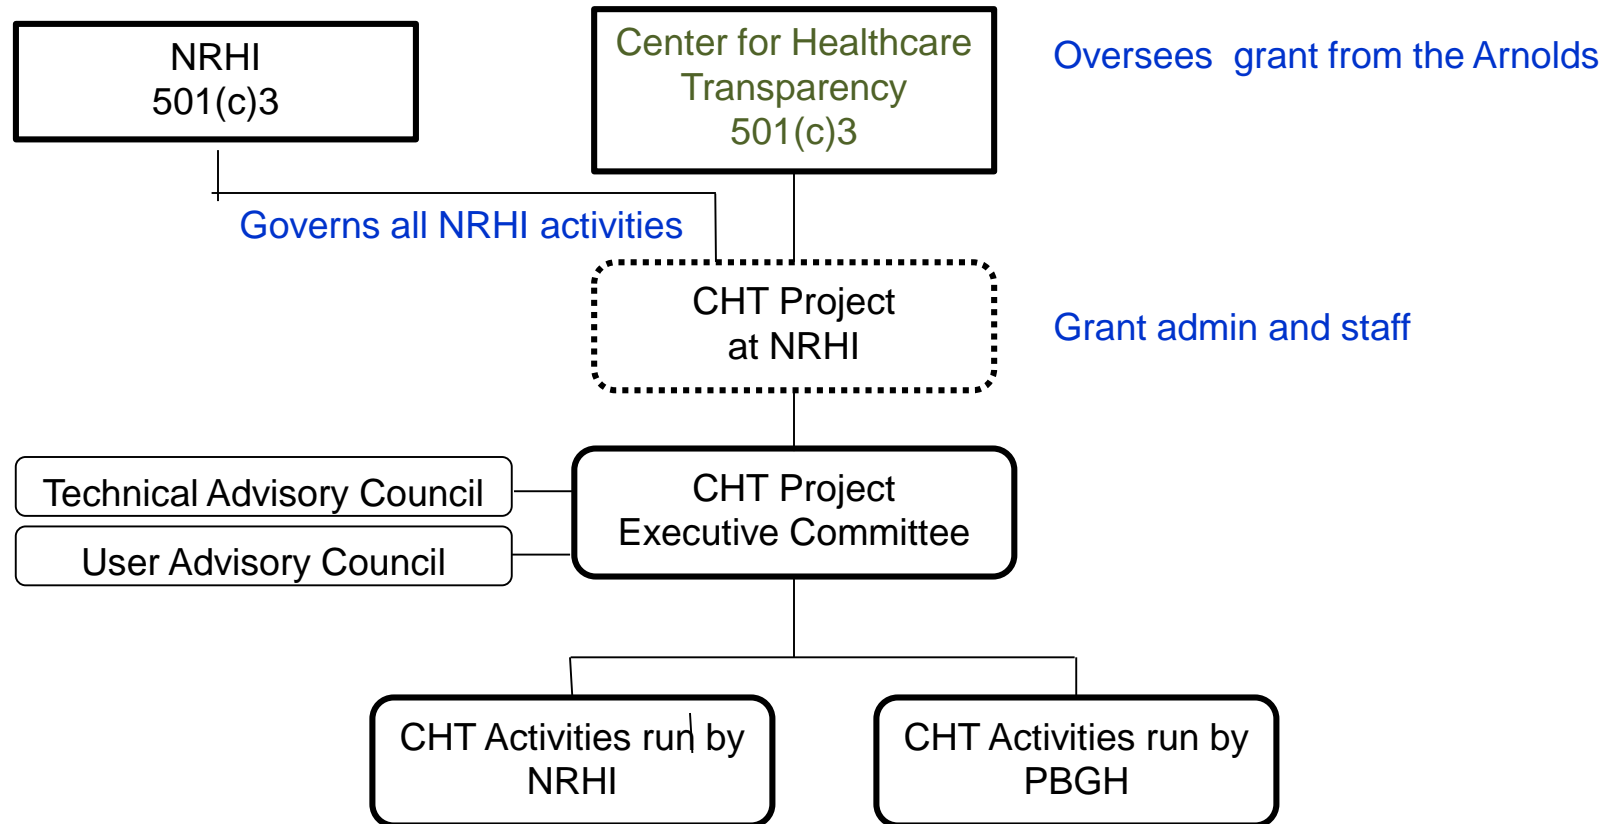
NRHI
501(c)3

Center for Healthcare Transparency
501(c)3

Oversees grant from the Arnolds

Governs all NRHI activities

CHT Project
at NRHI

Grant admin and staff

Technical Advisory Council

User Advisory Council

CHT Project
Executive Committee

CHT Activities run by
NRHI

CHT Activities run by
PBGH